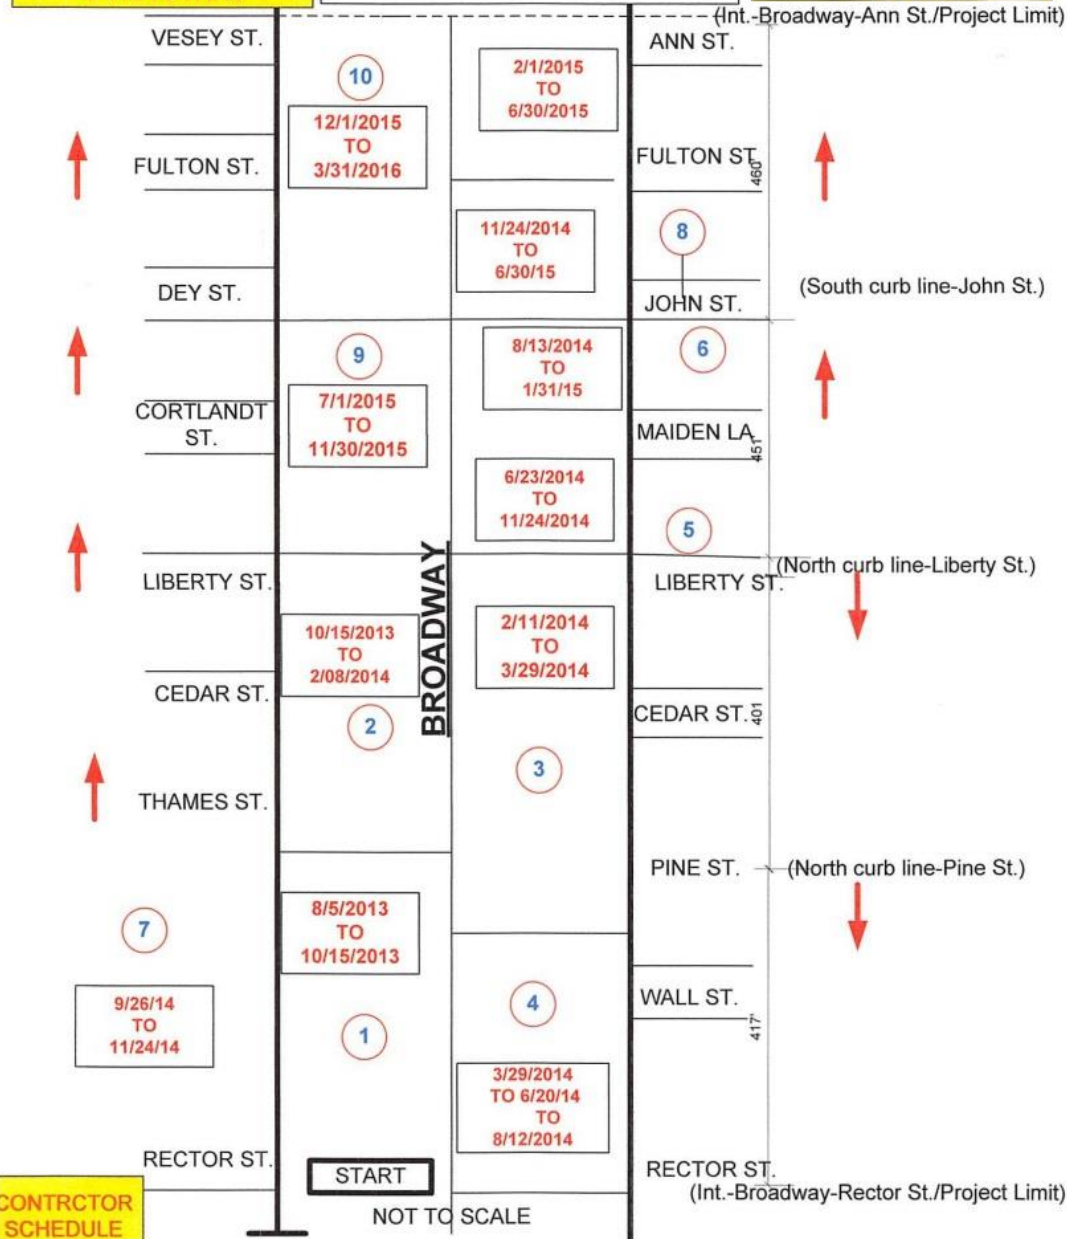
(Int.-Broadway-Ann St./Project Limit)

VESEY ST.

10

12/1/2015 TO 3/31/2016

2/1/2015 TO 6/30/2015

ANN ST.

FULTON ST.

FULTON ST.

460'

11/24/2014 TO 6/30/15

8

DEY ST.

JOHN ST.

(South curb line-John St.)

9

8/13/2014 TO 1/31/15

6

CORTLANDT ST.

7/1/2015 TO 11/30/2015

MAIDEN LA.

451'

6/23/2014 TO 11/24/2014

5

LIBERTY ST.

BROADWAY

LIBERTY ST.

(North curb line-Liberty St.)

10/15/2013 TO 2/08/2014

2/11/2014 TO 3/29/2014

CEDAR ST.

2

CEDAR ST.

401'

3

THAMES ST.

PINE ST.

(North curb line-Pine St.)

8/5/2013 TO 10/15/2013

7

9/26/14 TO 11/24/14

4

WALL ST.

417'

1

3/29/2014 TO 6/20/14 TO 8/12/2014

RECTOR ST.

START

RECTOR ST.

(Int.-Broadway-Rector St./Project Limit)

CONTRCTOR SCHEDULE

NOT TO SCALE